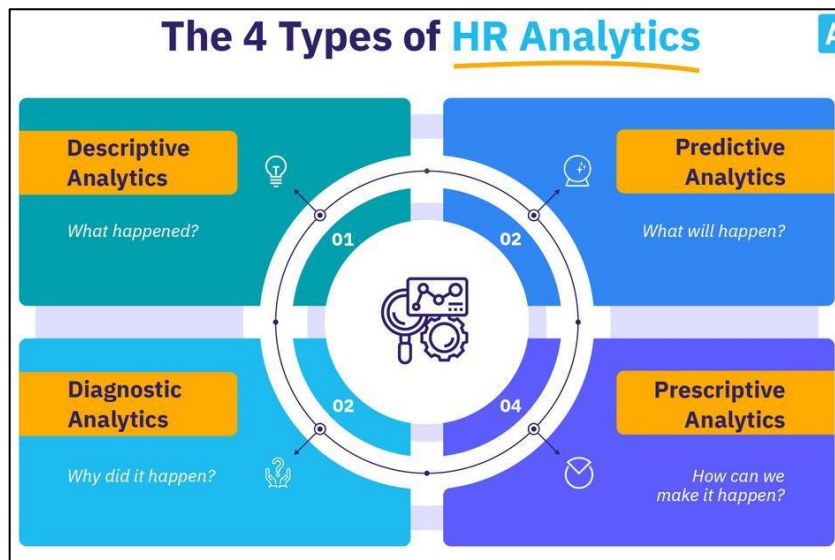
The 4 Types of HR Analytics

A

Descriptive Analytics

What happened?

01

Predictive Analytics

What will happen?

02

Diagnostic Analytics

Why did it happen?

02

Prescriptive Analytics

How can we make it happen?

04